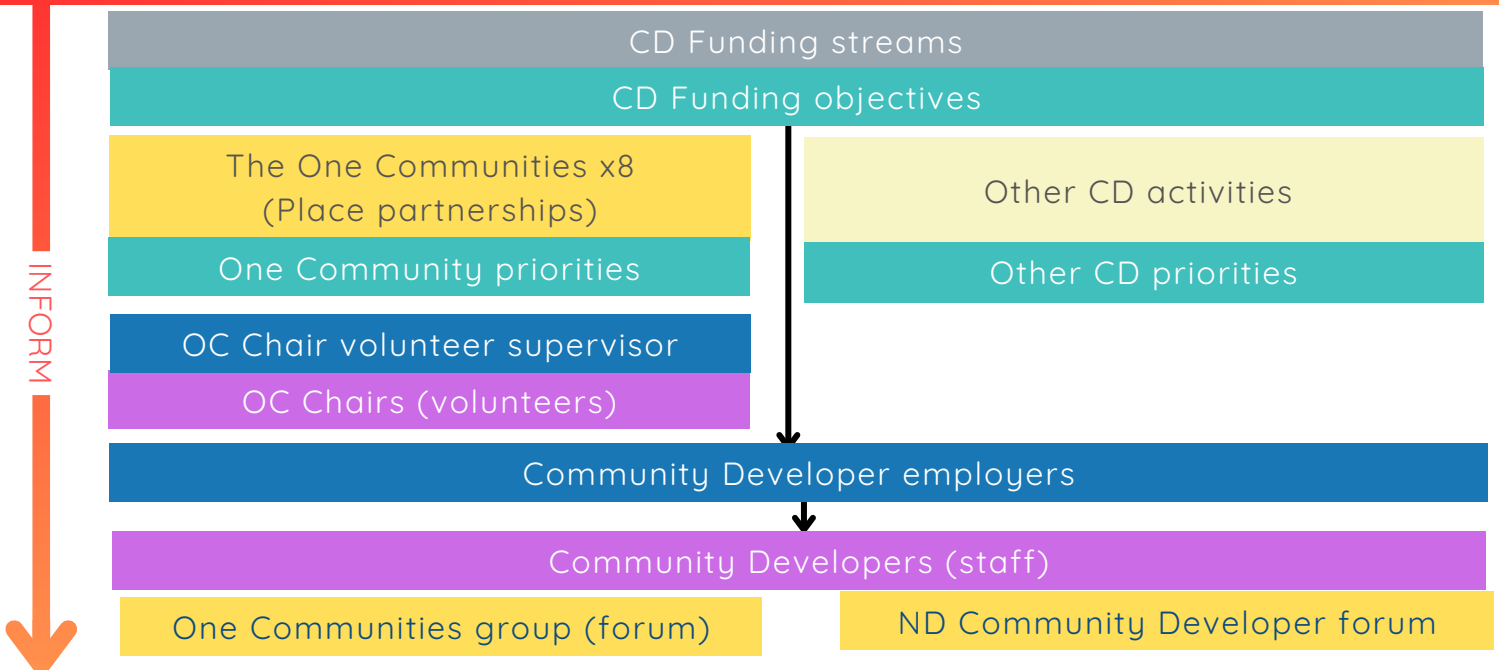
INFORM

CD Funding streams

CD Funding objectives

The One Communities x8 (Place partnerships)

One Community priorities

Other CD activities

Other CD priorities

OC Chair volunteer supervisor

OC Chairs (volunteers)

Community Developer employers

Community Developers (staff)

One Communities group (forum)

ND Community Developer forum